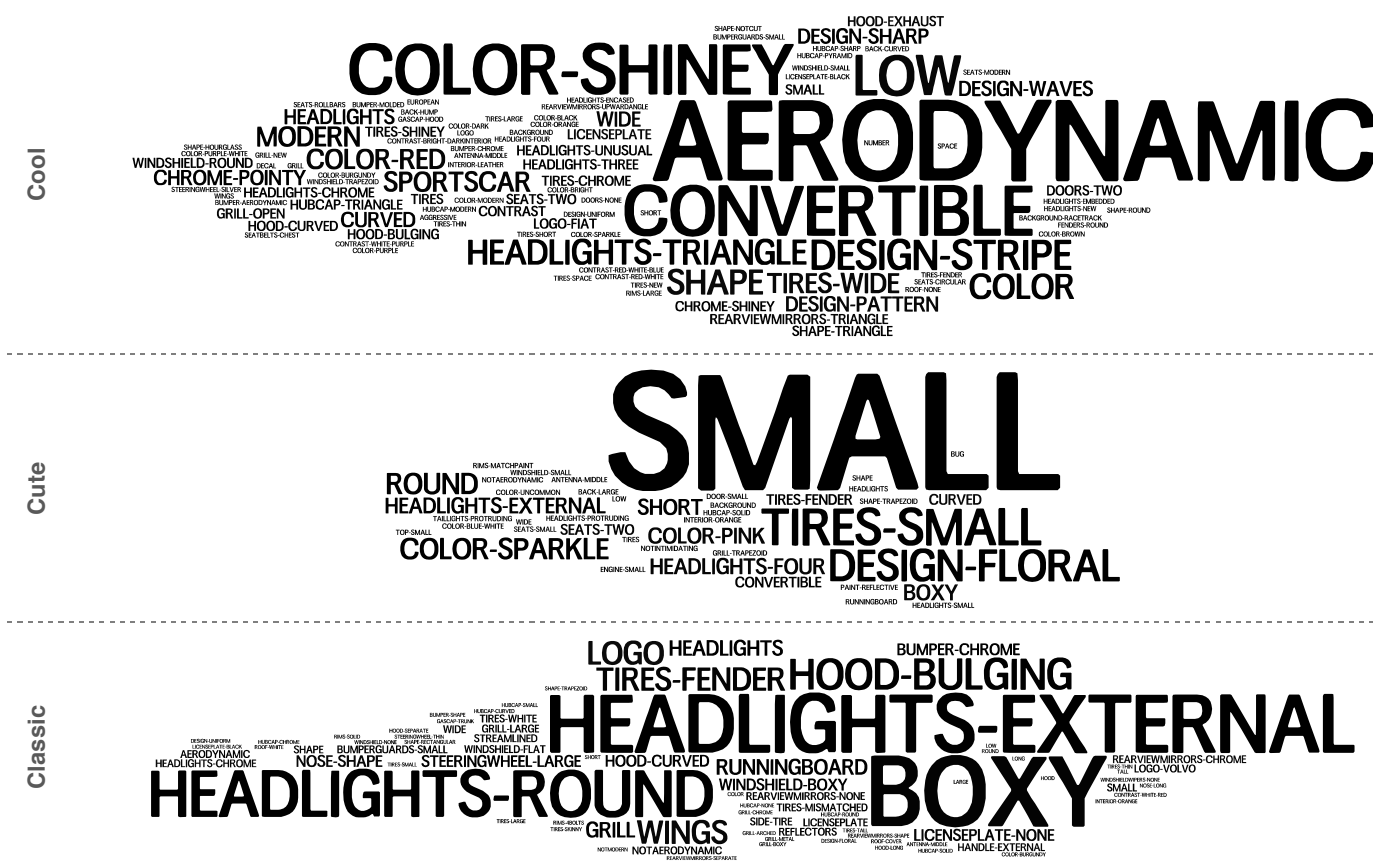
Cool

SHAPE-NOTCUT
BUMPERGUARDS-SMALL
HOOD-EXHAUST
HUBCAP-SHARP BACK-CURVED
HUBCAP-PYRAMID
DESIGN-SHARP
COLOR-SHINEY
WINDSHIELD-SMALL
LICENSEPLATE-BLACK
LOW
SEATS-MODERN
DESIGN-WAVES
SMALL
SEATS-ROLLBARS BUMPER-MOLDED EUROPEAN
HEADLIGHTS-ENCASED
REARVIEWMIRRORS-UPWARDANGLE
HEADLIGHTS
BACK-HUMP
COLOR-BLACK
COLOR-DARK
COLOR-ORANGE
WIDE
AERODYNAMIC
MODERN
TIRES-SHINEY
LOGO
BACKGROUND
LICENSEPLATE
SHAPE-HOURGLASS
GRASSCAP-HOOD
CONTRAST-BRIGHT-DARKINTERIOR
HEADLIGHTS-FOUR
COLOR-PURPLE-WHITE
GRILL-NEW
ANTENNA-MIDDLE
NUMBER
SPACE
WINDSHIELD-ROUND
COLOR-RED
HEADLIGHTS-UNUSUAL
HEADLIGHTS-THREE
CHROME-POINTY
COLOR-BURGUNDY
TIRES-CHROME
STEERINGWHEEL SILVER
SPORTSCAR
COLOR-BRIGHT
WINGS
WINDSHIELD-TRAPEZOID
BUMPER-CHROME
DOORS-TWO
HEADLIGHTS-CHROME
LOGO-FIAT
BUMPER-AERODYNAMIC
TIRES
HUBCAP-MODERN
COLOR-MODERN
DOORS-NONE
COLOR-SPARKLE
HEADLIGHTS-EMBEDDED
HEADLIGHTS-NEW
DECAL
HUBCAP-TRIANGLE
SEATS-TWO
SHORT
GRILL-OPEN
GRILL
INTERIOR-LEATHER
CONTRAST
DESIGN-UNIFORM
CONVERTIBLE
BACKGROUND-RACETRACK
SHAPE-ROUND
HOOD-CURVED
CURVED
AGGRESSIVE
FENDERS-ROUND
HOOD-BULGING
TIRES-THIN
SEATBELTS-CHEST
TIRES-SHORT
COLOR-SPARKLE
COLOR-BROWN
CONTRAST-WHITE-PURPLE
HEADLIGHTS-TRIANGLE
DESIGN-STRIPE
COLOR-PURPLE
CONTRAST-RED-WHITE-BLUE
TIRES-SPACE
CONTRAST-RED-WHITE
TIRES-FENDER
SHAPE
TIRES-WIDE
SEATS-CIRCULAR
TIRES-NEW
ROOF-NONE
COLOR
RIMS-LARGE
CHROME-SHINEY
DESIGN-PATTERN
REARVIEWMIRRORS-TRIANGLE
SHAPE-TRIANGLE

Cute

SMALL
BUG
RIMS-MATCHPAINT
WINDSHIELD-SMALL
NOTAERODYNAMIC
ANTENNA-MIDDLE
ROUND
SHAPE
HEADLIGHTS
COLOR-UNCOMMON
BACK-LARGE
HEADLIGHTS-EXTERNAL
LOW
DOOR-SMALL
TIRES-FENDER
SHAPE-TRAPEZOID
CURVED
SHORT
BACKGROUND
HUBCAP-SOLID
TAILLIGHTS-PROTRUDING
INTERIOR-ORANGE
WIDE
HEADLIGHTS-PROTRUDING
COLOR-BLUE-WHITE
SEATS-SMALL
SEATS-TWO
TIRES-SMALL
TOP-SMALL
COLOR-PINK
TIRES
COLOR-SPARKLE
NOTINTIMIDATING
GRILL-TRAPEZOID
DESIGN-FLORAL
HEADLIGHTS-FOUR
ENGINE-SMALL
CONVERTIBLE
PAINT-REFLECTIVE
BOXY
RUNNINGBOARD
HEADLIGHTS-SMALL

Classic

LOGO
HEADLIGHTS
BUMPER-CHROME
TIRES-FENDER
HOOD-BULGING
SHAPE-TRAPEZOID
HUBCAP-SMALL
HUBCAP-CURVED
BUMPER-SHAPE
GASCAP-TRUNK
TIRES-WHITE
HEADLIGHTS-EXTERNAL
GRILL-LARGE
DESIGN-UNIFORM
HOOD SEPARATE
LICENSEPLATE-BLACK
HUBCAP-CHROME
RIMS-SOLID
WIDE
STREAMLINED
AERODYNAMIC
ROOF-WHITE
WINDSHIELD-NONE
SHAPE RECTANGULAR
WINDSHIELD-FLAT
HEADLIGHTS-CHROME
SHAPE
BUMPERGUARDS-SMALL
LOW
ROUND
REARVIEWMIRRORS-CHROME
NOSE-SHAPE
TIRES-SMALL
STEERINGWHEEL-LARGE
SHORT
HOOD-CURVED
LONG
TIRES-THIN
TALL
LOGO-VOLVO
RUNNINGBOARD
HOOD
WINDSHIELDWIPERS-NONE
NOSE-LONG
SMALL
HEADLIGHTS-ROUND
WINDSHIELD-BOXY
BOXY
CONTRAST WHITE RED
REARVIEWMIRRORS-NONE
LARGE
INTERIOR-ORANGE
COLOR
HUBCAP-NONE
TIRES-MISMATCHED
GRILL-CHROME
SIDE-TIRE
HUBCAP-ROUND
LICENSEPLATE
TIRES-LARGE
RIMS-4BOLTS
REFLECTORS
TIRES-TALL
TIRES-SKINNY
GRILL
GRILL-ARCHED
WINGS
REARVIEWMIRRORS-SHAPE
LICENSEPLATE-NONE
GRILL-METAL
DESIGN-FLORAL
ROOF-COVER
ANTENNA-MIDDLE
GRILL-BOXY
HOOD-LONG
HANDLE-EXTERNAL
HUBCAP-SOLID
NOTMODERN
NOTAERODYNAMIC
COLOR-BURGUNDY
REARVIEWMIRRORS-SEPARATE